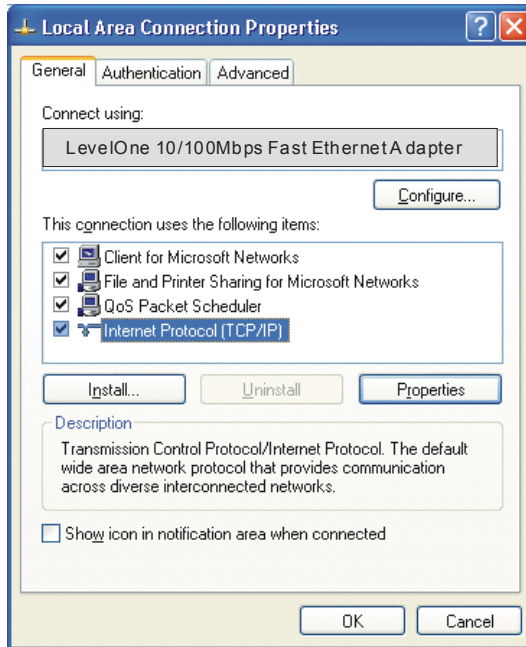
Local Area Connection Properties

?

X

General

Authentication

Advanced

Connect using:

LevelOne 10/100Mbps Fast EthernetA dapter

Configure...

This connection uses the following items:

Client for Microsoft Networks

File and Printer Sharing for Microsoft Networks

QoS Packet Scheduler

Internet Protocol (TCP/IP)

Install...

Uninstall

Properties

Description

Transmission Control Protocol/Internet Protocol. The default wide area network protocol that provides communication across diverse interconnected networks.

Show icon in notification area when connected

OK

Cancel